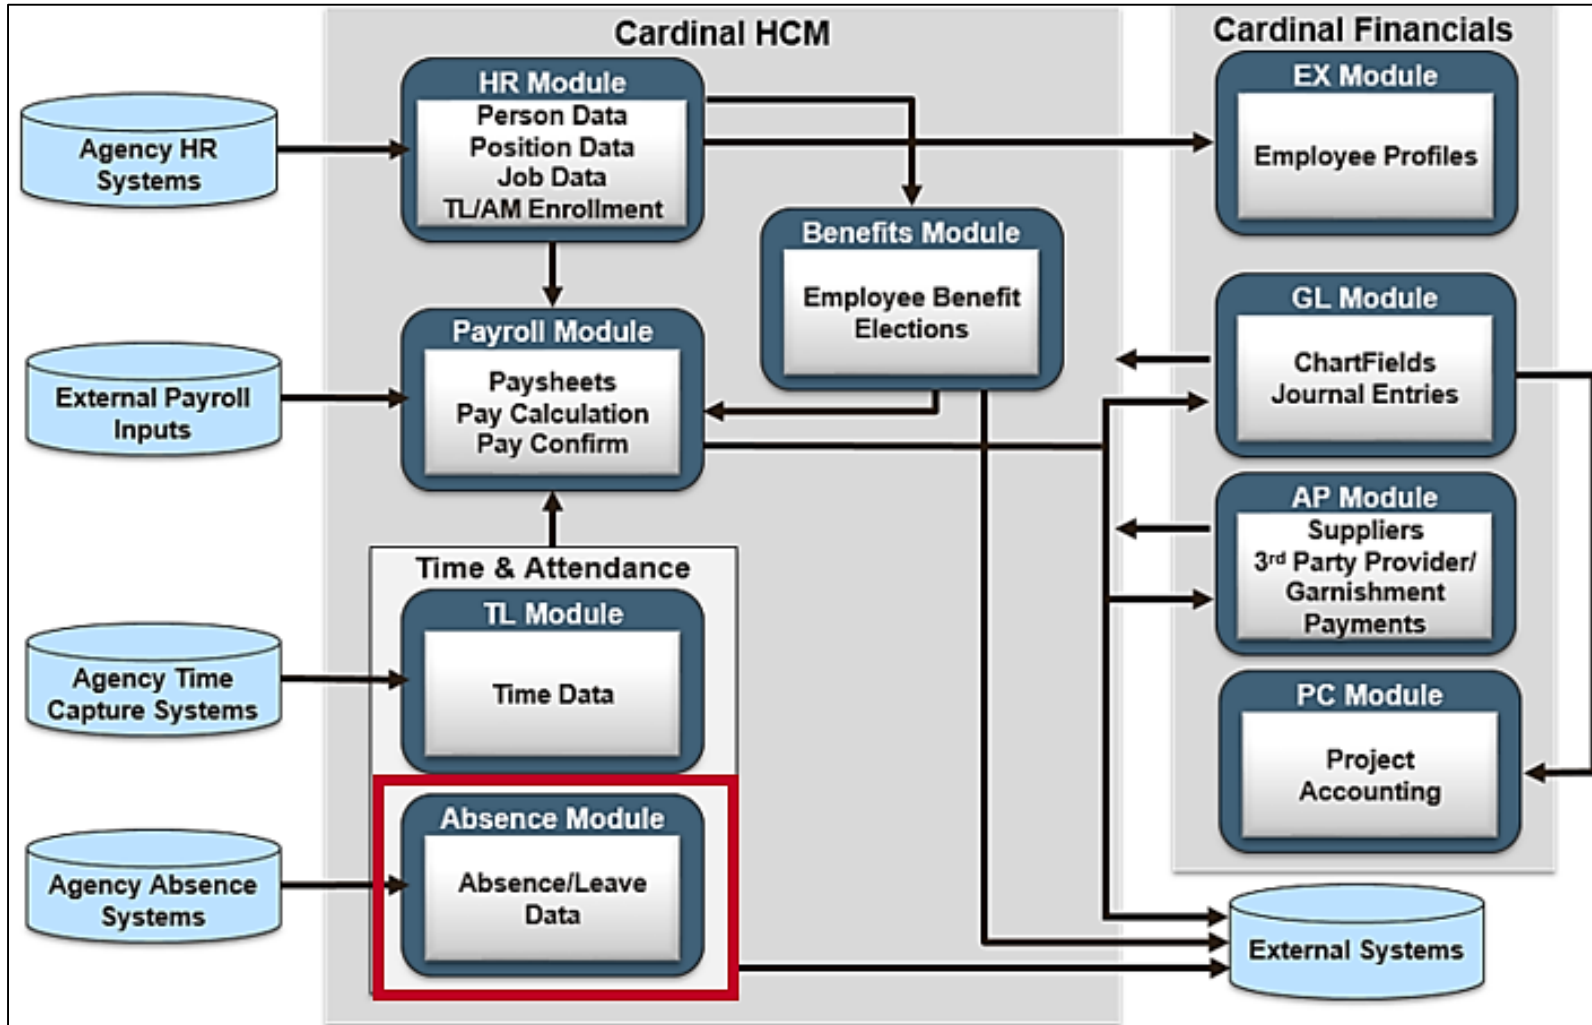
Cardinal HCM

Cardinal Financials

Agency HR Systems

HR Module
Person Data
Position Data
Job Data
TL/AM Enrollment

EX Module
Employee Profiles

Benefits Module
Employee Benefit Elections

GL Module
ChartFields
Journal Entries

External Payroll Inputs

Payroll Module
Paysheets
Pay Calculation
Pay Confirm

AP Module
Suppliers
3rd Party Provider/ Garnishment
Payments

Time & Attendance

TL Module
Time Data

Agency Time Capture Systems

PC Module
Project Accounting

Absence Module
Absence/Leave Data

Agency Absence Systems

External Systems